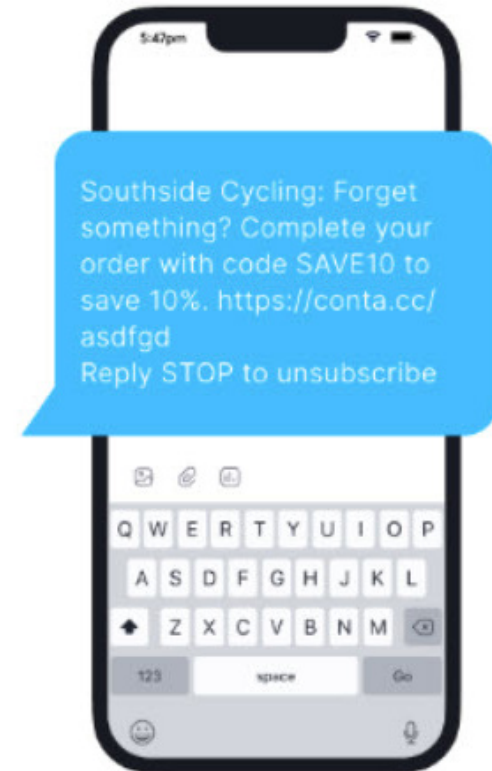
5:47pm

Southside Cycling: Forget something? Complete your order with code SAVE10 to save 10%. https://conta.cc/asdfgd
Reply STOP to unsubscribe

Q W E R T Y U I O P
A S D F G H J K L
Z X C V B N M
123 space Go